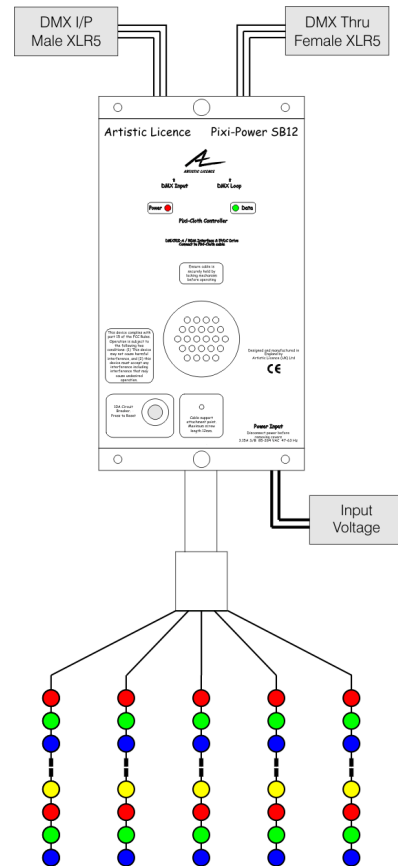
DMX I/P
Male XLR5

DMX Thru
Female XLR5

Artistic Licence    Pixi-Power SB12

ARTISTIC LICENCE

DMX Input    DMX Loop

Power    Data

Pixi-Cloth Controller

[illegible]

Ensure cable is securely held by locking backplate before operating

This device complies with part 15 of the FCC Rules. Operation is subject to the following two conditions: (1) This device may not cause harmful interference, and (2) this device must accept any interference received, including interference that may cause undesired operation.

Designed and manufactured in England by Artistic Licence (UK) Ltd

CE

10A Circuit Breaker
Press to Reset

Cable support attachment post
Maximum in-line length 10mm

Power Input
Disconnect power before removing covers
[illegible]

Input
Voltage